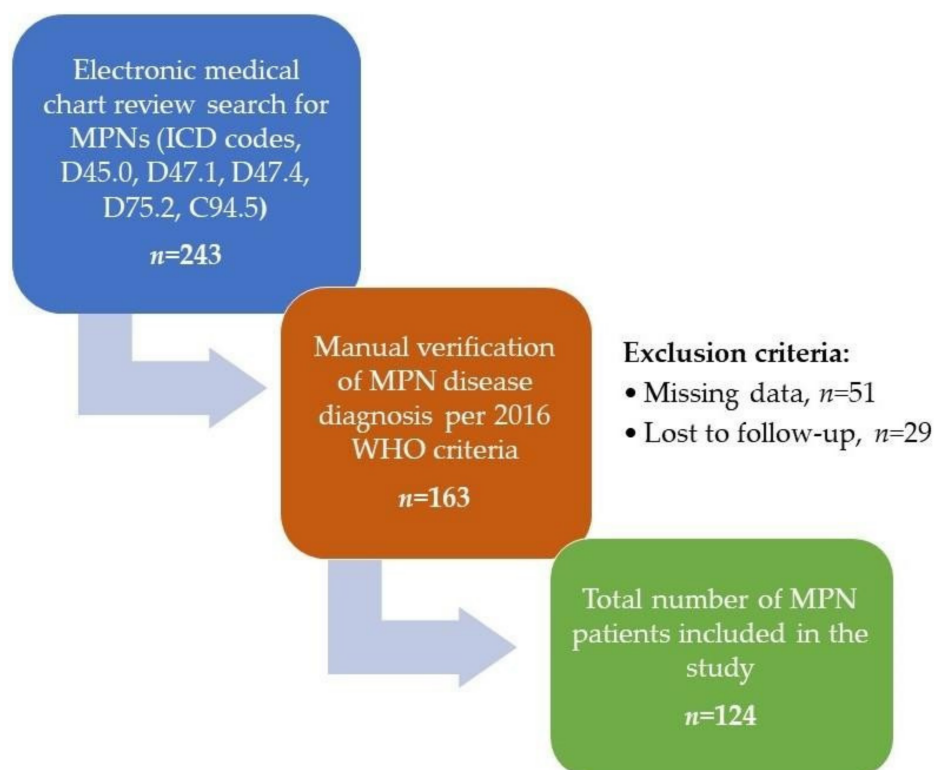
Electronic medical chart review search for MPNs (ICD codes, D45.0, D47.1, D47.4, D75.2, C94.5)

*n*=243

Manual verification of MPN disease diagnosis per 2016 WHO criteria

*n*=163

**Exclusion criteria:**

• Missing data, *n*=51

• Lost to follow-up, *n*=29

Total number of MPN patients included in the study

*n*=124